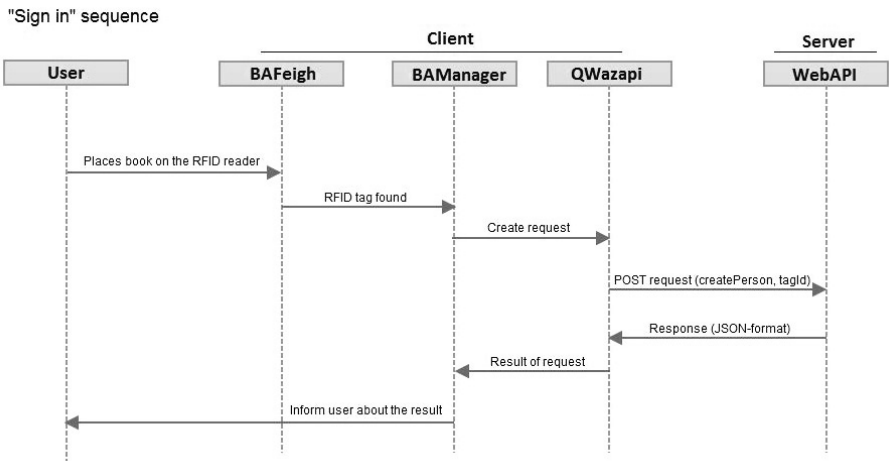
"Sign in" sequence

Client

Server

User

BAFeigh

BAManager

QWazapi

WebAPI

Places book on the RFID reader

RFID tag found

Create request

POST request (createPerson, tagId)

Response (JSON-format)

Result of request

Inform user about the result